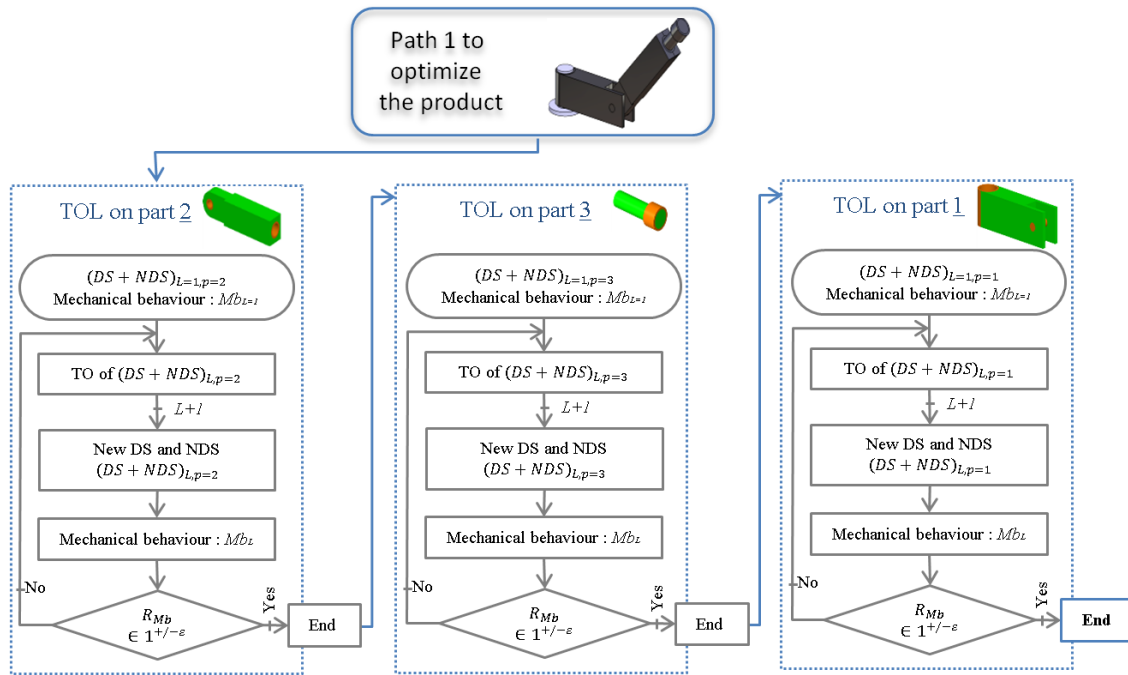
Path 1 to optimize the product

TOL on part 2

$(DS + NDS)_{L=1,p=2}$
Mechanical behaviour : $Mb_{L=1}$

TO of $(DS + NDS)_{L,p=2}$

$L+1$

New DS and NDS
$(DS + NDS)_{L,p=2}$

Mechanical behaviour : $Mb_L$

No

$R_{Mb} \in 1^{+/-\varepsilon}$

Yes

End

TOL on part 3

$(DS + NDS)_{L=1,p=3}$
Mechanical behaviour : $Mb_{L=1}$

TO of $(DS + NDS)_{L,p=3}$

$L+1$

New DS and NDS
$(DS + NDS)_{L,p=3}$

Mechanical behaviour : $Mb_L$

No

$R_{Mb} \in 1^{+/-\varepsilon}$

Yes

End

TOL on part 1

$(DS + NDS)_{L=1,p=1}$
Mechanical behaviour : $Mb_{L=1}$

TO of $(DS + NDS)_{L,p=1}$

$L+1$

New DS and NDS
$(DS + NDS)_{L,p=1}$

Mechanical behaviour : $Mb_L$

No

$R_{Mb} \in 1^{+/-\varepsilon}$

Yes

End